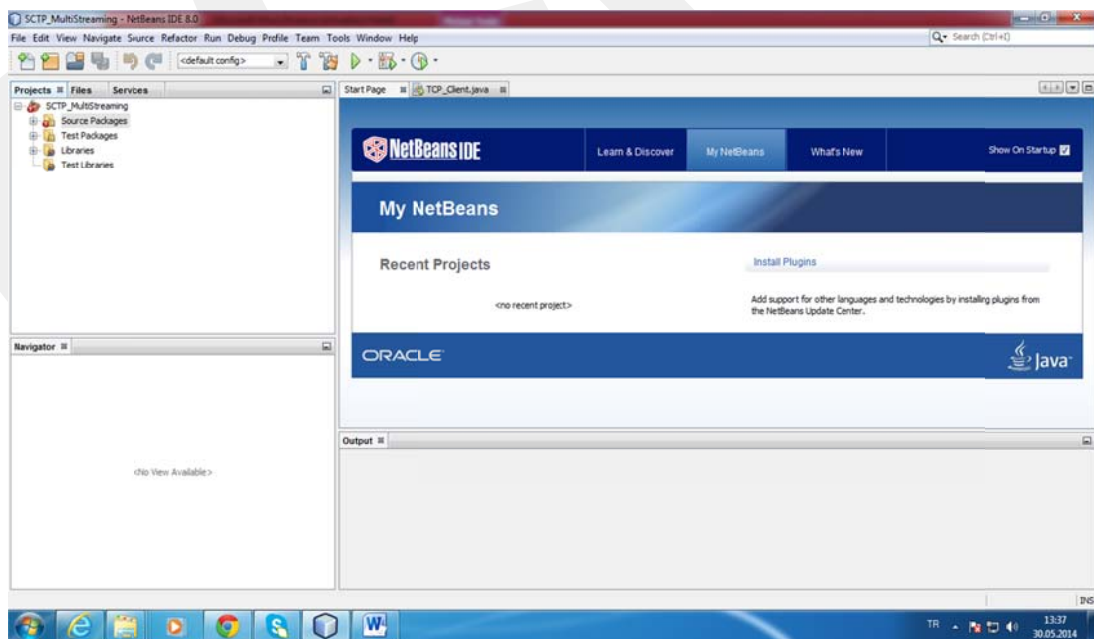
SCTP_MultiStreaming - NetBeans IDE 8.0

File Edit View Navigate Source Refactor Run Debug Profile Team Tools Window Help

Search (Ctrl+I)

<default config>

Projects Files Services

SCTP_MultiStreaming
Source Packages
Test Packages
Libraries
Test Libraries

Start Page TCP_Client.java

NetBeans IDE

Learn & Discover My NetBeans What's New Show On Startup

My NetBeans

Recent Projects

<no recent project>

Install Plugins

Add support for other languages and technologies by installing plugins from the NetBeans Update Center.

ORACLE

Java

Navigator

<No View Available>

Output

INS

TR 13:37 30.05.2014